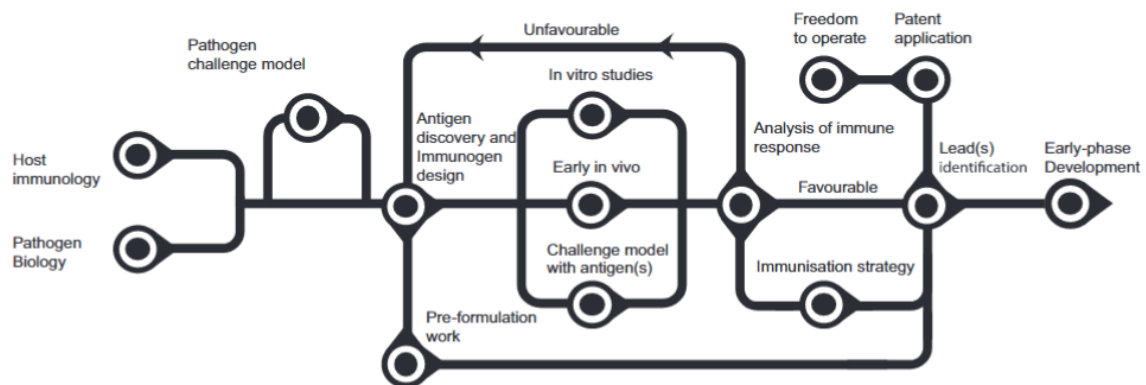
Unfavourable

Freedom to operate

Patent application

Pathogen challenge model

In vitro studies

Host immunology

Pathogen Biology

Antigen discovery and Immunogen design

Early in vivo

Challenge model with antigen(s)

Analysis of immune response

Favourable

Lead(s) identification

Early-phase Development

Immunisation strategy

Pre-formulation work